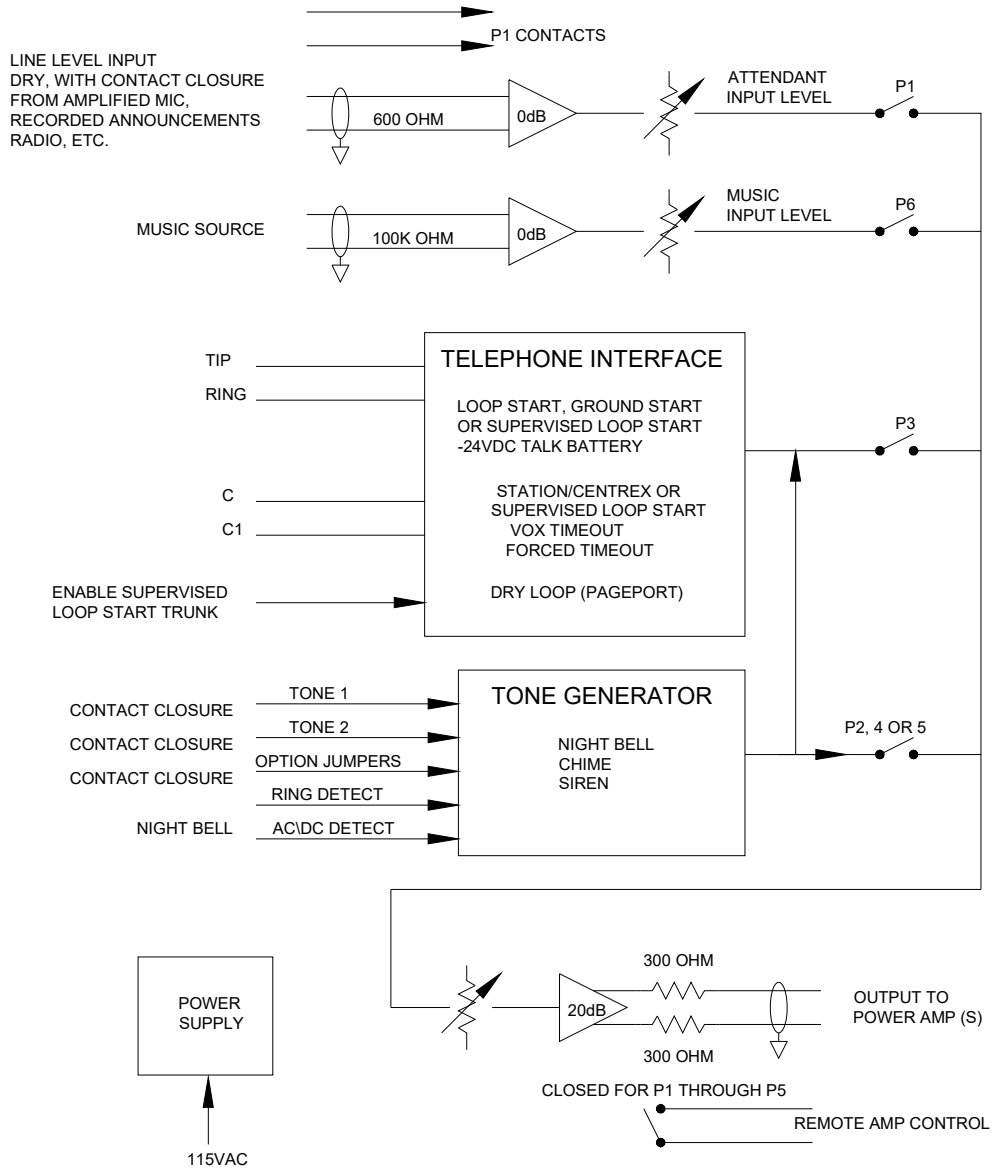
P1 CONTACTS

LINE LEVEL INPUT
DRY, WITH CONTACT CLOSURE
FROM AMPLIFIED MIC,
RECORDED ANNOUNCEMENTS
RADIO, ETC.

600 OHM

0dB

ATTENDANT
INPUT LEVEL

P1

MUSIC SOURCE

100K OHM

0dB

MUSIC
INPUT LEVEL

P6

TIP

RING

TELEPHONE INTERFACE

LOOP START, GROUND START
OR SUPERVISED LOOP START
-24VDC TALK BATTERY

P3

C

C1

STATION/CENTREX OR
SUPERVISED LOOP START
VOX TIMEOUT
FORCED TIMEOUT

ENABLE SUPERVISED
LOOP START TRUNK

DRY LOOP (PAGEPORT)

CONTACT CLOSURE

TONE 1

CONTACT CLOSURE

TONE 2

CONTACT CLOSURE

OPTION JUMPERS

RING DETECT

NIGHT BELL

AC\DC DETECT

TONE GENERATOR

NIGHT BELL
CHIME
SIREN

P2, 4 OR 5

POWER
SUPPLY

115VAC

300 OHM

20dB

300 OHM

OUTPUT TO
POWER AMP (S)

CLOSED FOR P1 THROUGH P5

REMOTE AMP CONTROL